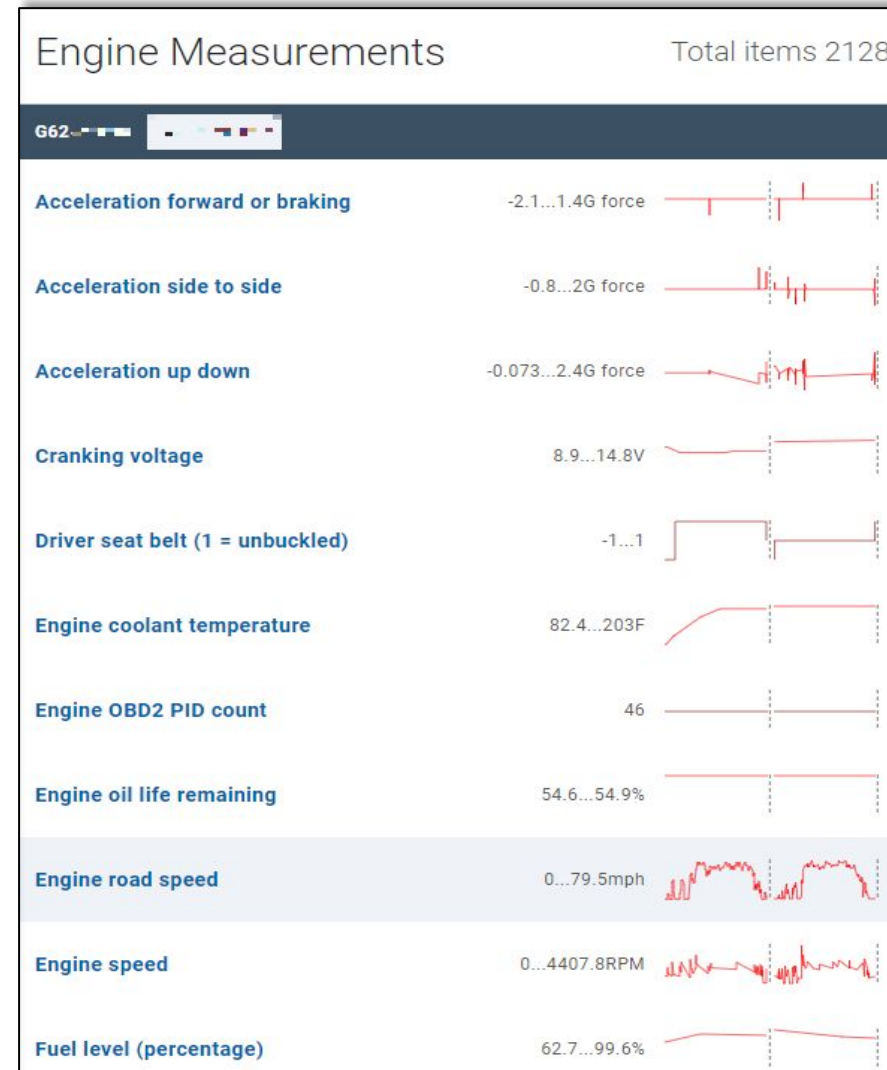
Engine Measurements

Total items 2128

G62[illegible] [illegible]

| | |
|---|---|
| Acceleration forward or braking | -2.1...1.4G force |
| Acceleration side to side | -0.8...2G force |
| Acceleration up down | -0.073...2.4G force |
| Cranking voltage | 8.9...14.8V |
| Driver seat belt (1 = unbuckled) | -1...1 |
| Engine coolant temperature | 82.4...203F |
| Engine OBD2 PID count | 46 |
| Engine oil life remaining | 54.6...54.9% |
| Engine road speed | 0...79.5mph |
| Engine speed | 0...4407.8RPM |
| Fuel level (percentage) | 62.7...99.6% |